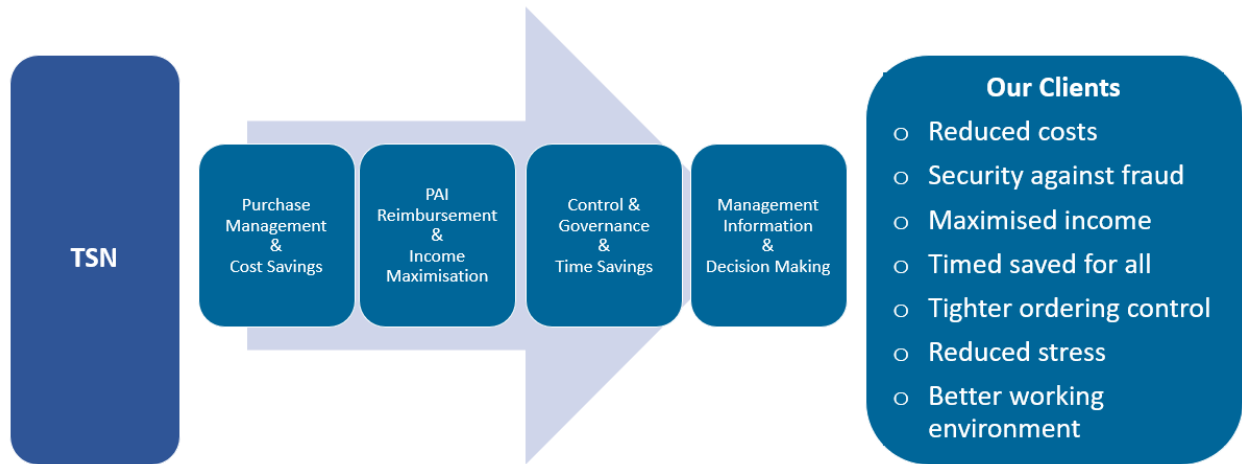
TSN

Purchase Management & Cost Savings

PAI Reimbursement & Income Maximisation

Control & Governance & Time Savings

Management Information & Decision Making

Our Clients

o Reduced costs
o Security against fraud
o Maximised income
o Timed saved for all
o Tighter ordering control
o Reduced stress
o Better working environment